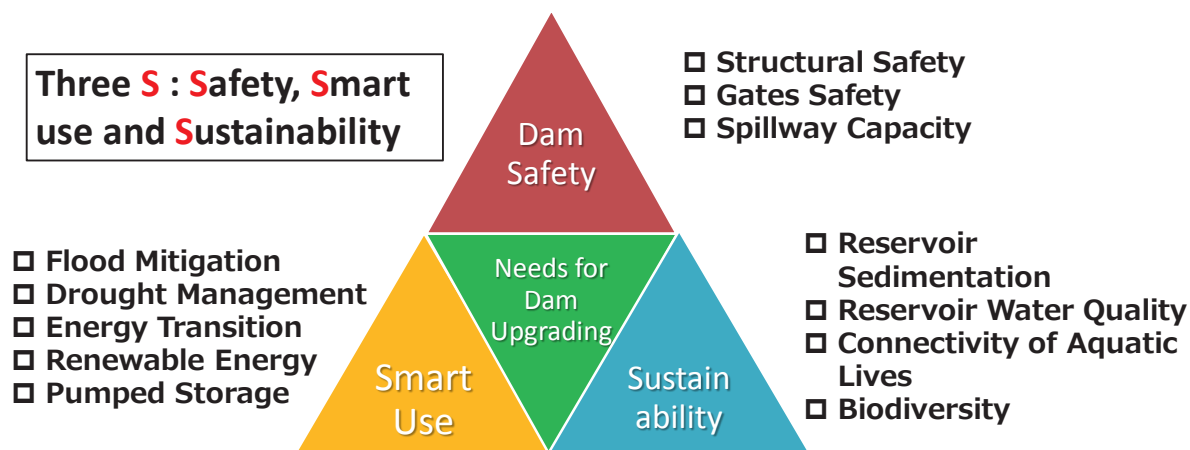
Three S : Safety, Smart use and Sustainability

Dam Safety

□ Structural Safety
□ Gates Safety
□ Spillway Capacity

□ Flood Mitigation
□ Drought Management
□ Energy Transition
□ Renewable Energy
□ Pumped Storage

Needs for Dam Upgrading

Smart Use

Sustain ability

□ Reservoir Sedimentation
□ Reservoir Water Quality
□ Connectivity of Aquatic Lives
□ Biodiversity